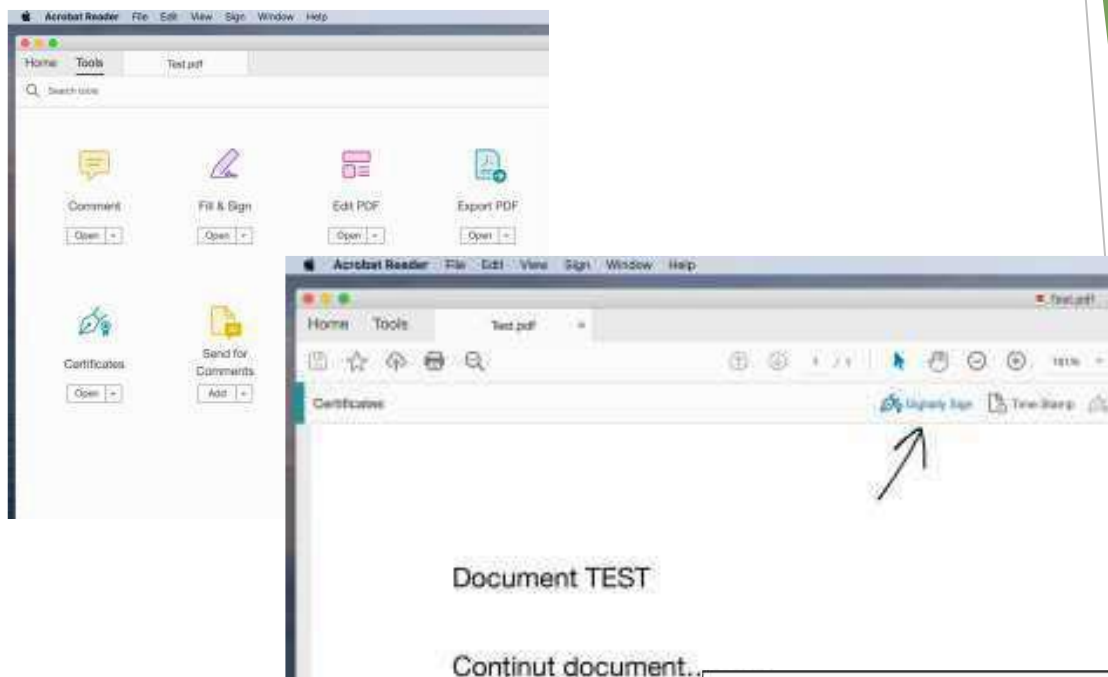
Acrobat Reader File Edit View Sign Window Help

Home Tools Test.pdf

Search tools

Comment
Open

Fill & Sign
Open

Edit PDF
Open

Export PDF
Open

Certificates
Open

Send for Comments
Add

Acrobat Reader File Edit View Sign Window Help

Test.pdf

Home Tools Test.pdf

1 / 1

161%

Certificates

Digitally Sign Time Stamp

Document TEST

Continut document...